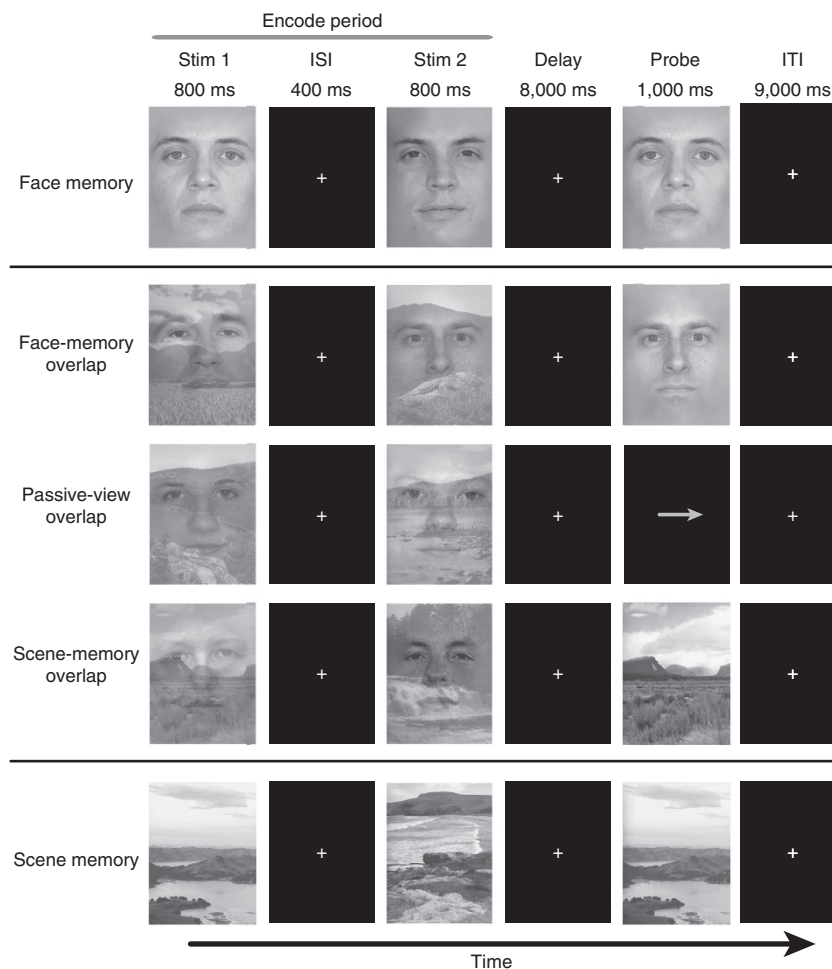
Encode period

| | Stim 1 | ISI | Stim 2 | Delay | Probe | ITI |
|---|---|---|---|---|---|---|
| | 800 ms | 400 ms | 800 ms | 8,000 ms | 1,000 ms | 9,000 ms |
| Face memory | | + | | + | | + |
| Face-memory overlap | | + | | + | | + |
| Passive-view overlap | | + | | + | | + |
| Scene-memory overlap | | + | | + | | + |
| Scene memory | | + | | + | | + |

Time